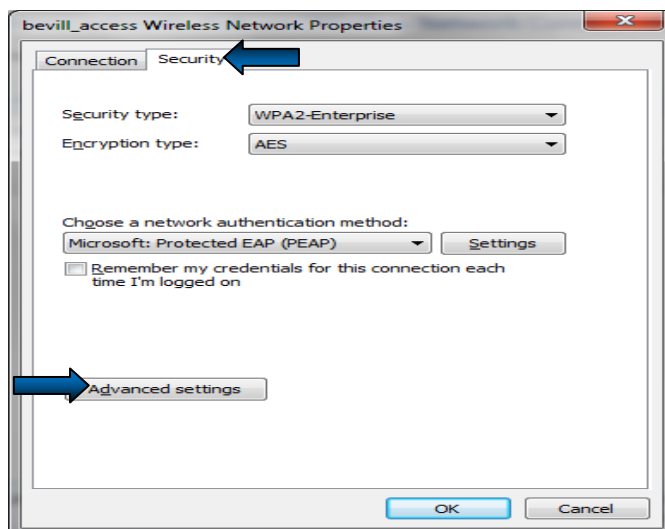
bevill_access Wireless Network Properties

Connection Security

Security type: WPA2-Enterprise

Encryption type: AES

Choose a network authentication method:

Microsoft: Protected EAP (PEAP) Settings

Remember my credentials for this connection each time I'm logged on

Advanced settings

OK Cancel